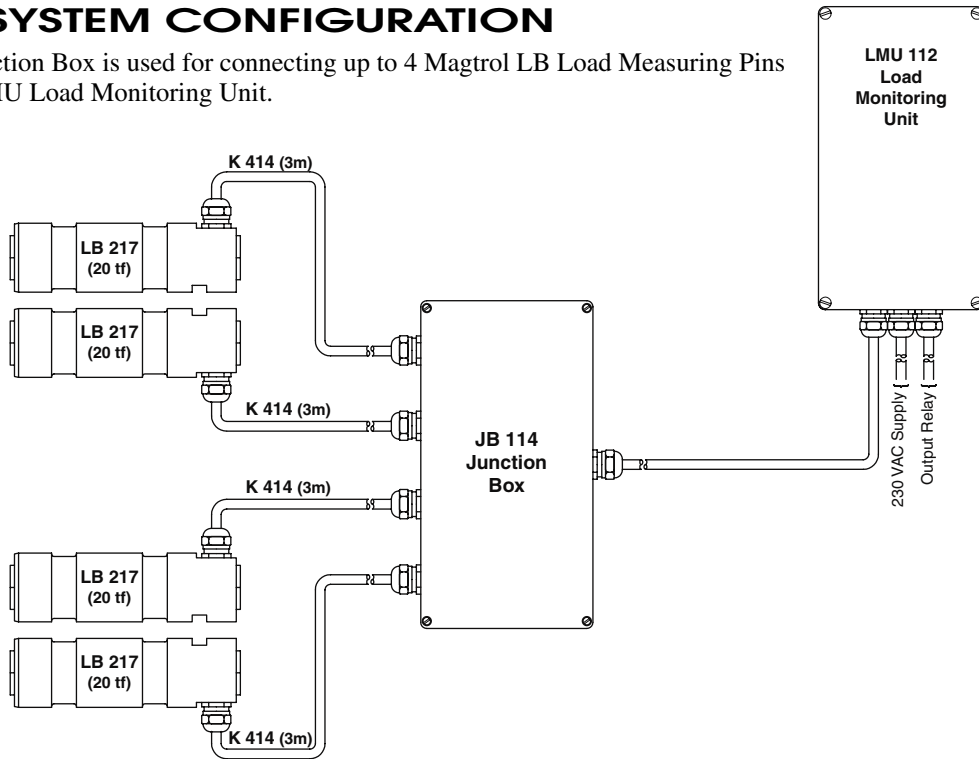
SYSTEM CONFIGURATION

ction Box is used for connecting up to 4 Magtrol LB Load Measuring Pins IU Load Monitoring Unit.

LMU 112
Load
Monitoring
Unit

K 414 (3m)

LB 217
(20 tf)

LB 217
(20 tf)

K 414 (3m)

JB 114
Junction
Box

230 VAC Supply

Output Relay

K 414 (3m)

LB 217
(20 tf)

LB 217
(20 tf)

K 414 (3m)